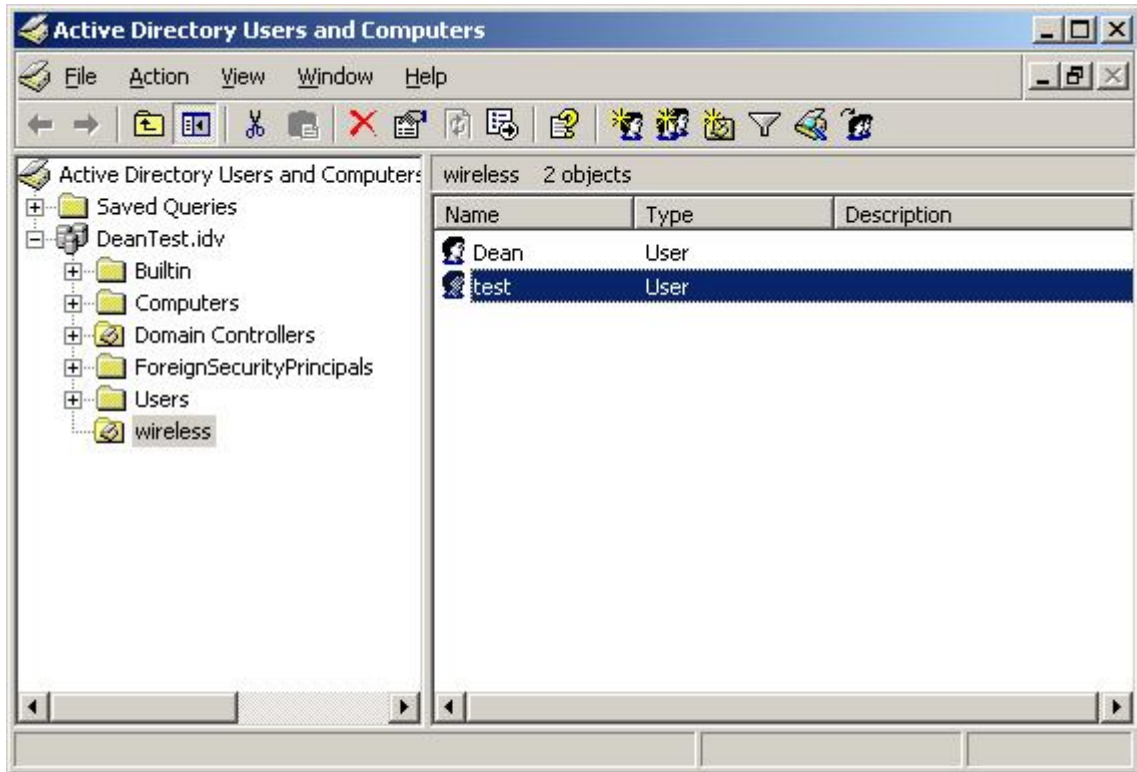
Active Directory Users and Computers

File Action View Window Help

Active Directory Users and Computers
Saved Queries
DeanTest.idv
Builtin
Computers
Domain Controllers
ForeignSecurityPrincipals
Users
wireless

wireless 2 objects

| Name | Type | Description |
|---|---|---|
| Dean | User | |
| test | User | |